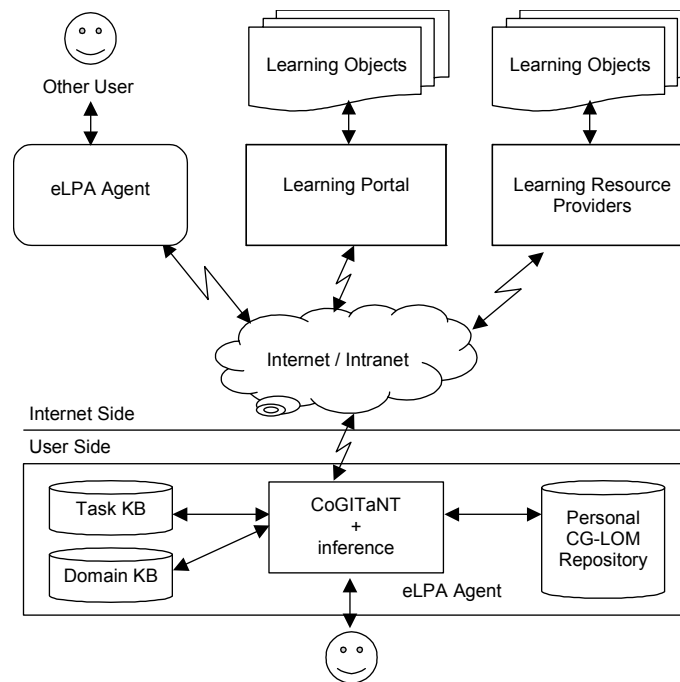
Other User

Learning Objects

Learning Objects

eLPA Agent

Learning Portal

Learning Resource Providers

Internet / Intranet

Internet Side

User Side

Task KB

Domain KB

CoGITaNT + inference

Personal CG-LOM Repository

eLPA Agent